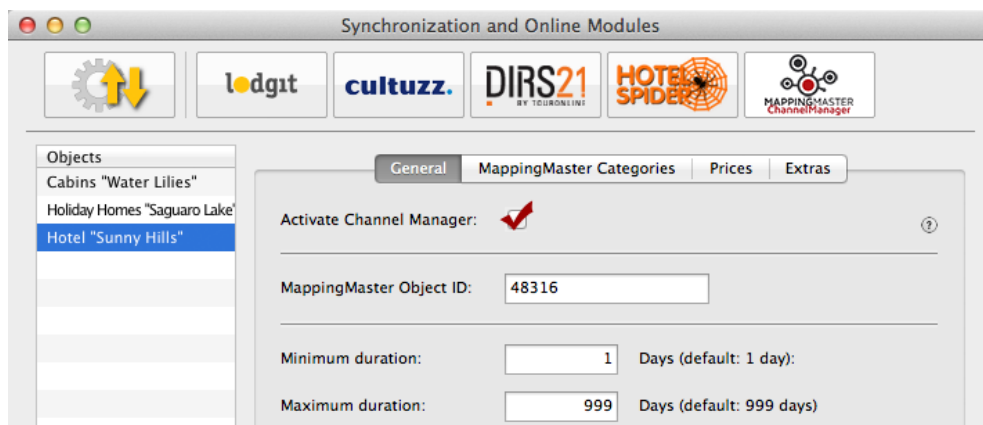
Synchronization and Online Modules

lodgit

cultuzz.

DIRS21 BY TOURONLINE

HOTEL SPIDER

MAPPINGMASTER ChannelManager

Objects

Cabins "Water Lilies"

Holiday Homes "Saguaro Lake"

Hotel "Sunny Hills"

General | MappingMaster Categories | Prices | Extras

Activate Channel Manager:

?

MappingMaster Object ID: 48316

Minimum duration: 1 Days (default: 1 day):

Maximum duration: 999 Days (default: 999 days)